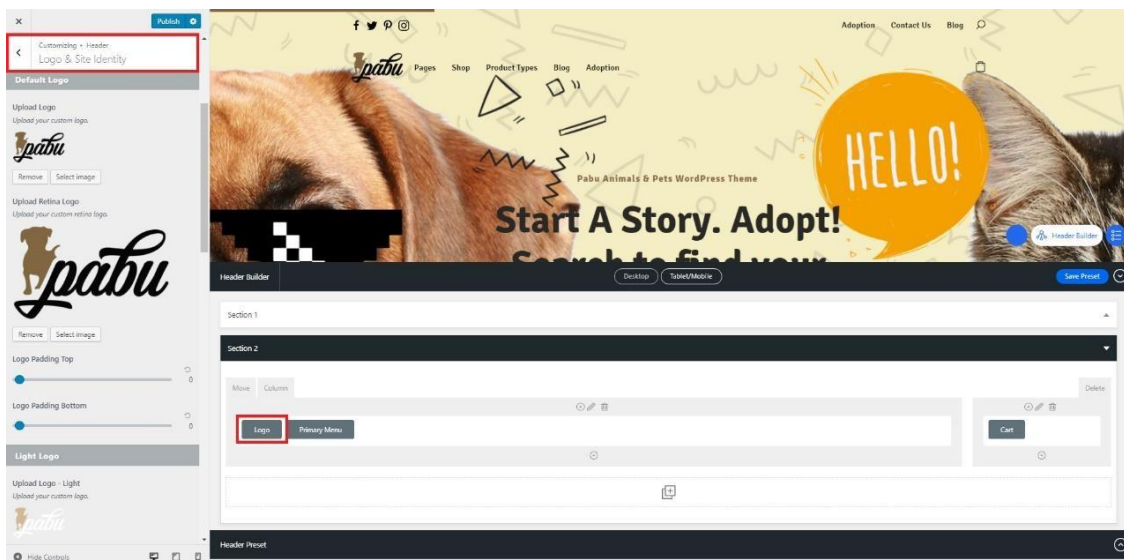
×
Publish

Customizing • Header
Logo & Site Identity

Default Logo

Upload Logo
Upload your custom logo.

pabu

Remove
Select image

Upload Retina Logo
Upload your custom retina logo.

pabu

Remove
Select image

Logo Padding Top
0

Logo Padding Bottom
0

Light Logo

Upload Logo - Light
Upload your custom logo.

pabu

Hide Controls

Adoption
Contact Us
Blog

pabu
Pages
Shop
Product Types
Blog
Adoption

HELLO!

Pabu Animals & Pets WordPress Theme

Start A Story. Adopt!

Header Builder

Header Builder
Desktop
Tablet/Mobile
Save Preset

Section 1

Section 2

Move
Column
Delete

Logo
Primary Menu

Cart

Header Preset